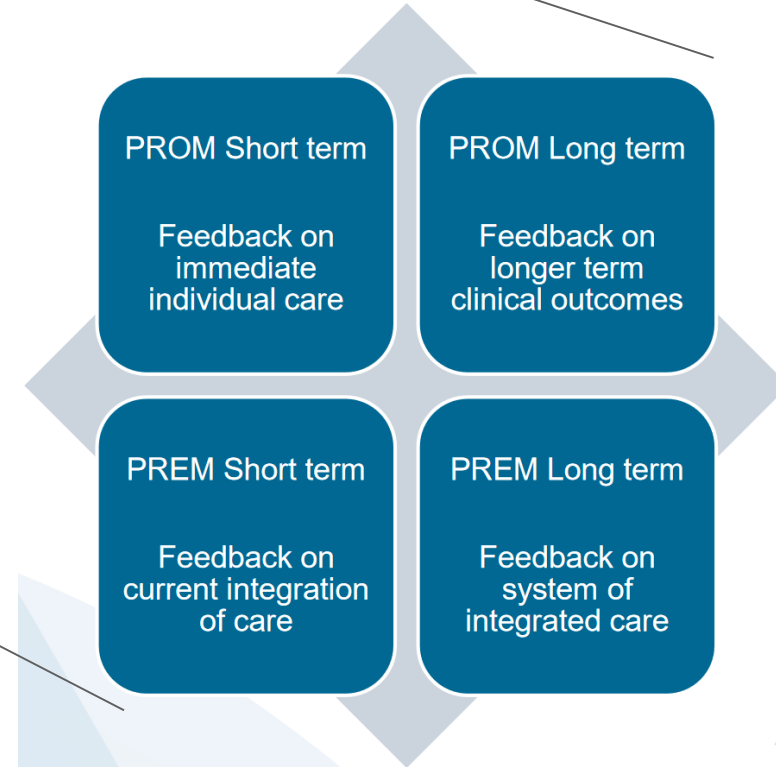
PROM Short term

Feedback on immediate individual care

PROM Long term

Feedback on longer term clinical outcomes

PREM Short term

Feedback on current integration of care

PREM Long term

Feedback on system of integrated care